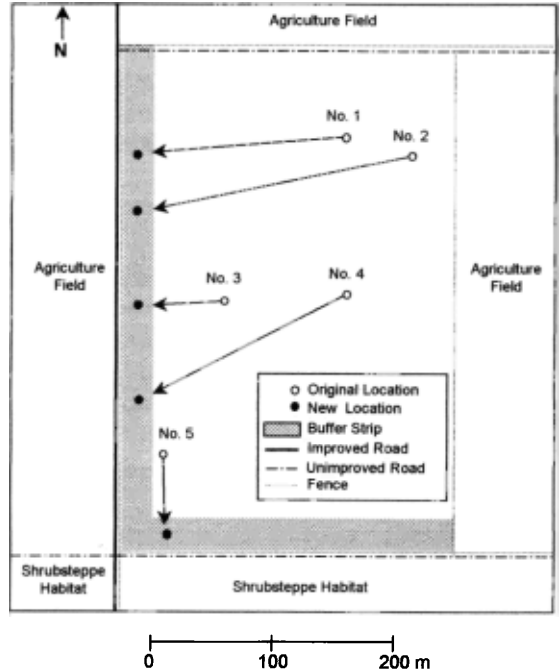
N

Agriculture Field

No. 1

No. 2

Agriculture Field

No. 3

No. 4

Agriculture Field

Original Location
New Location
Buffer Strip
Improved Road
Unimproved Road
Fence

No. 5

Shrubsteppe Habitat

Shrubsteppe Habitat

0 100 200 m